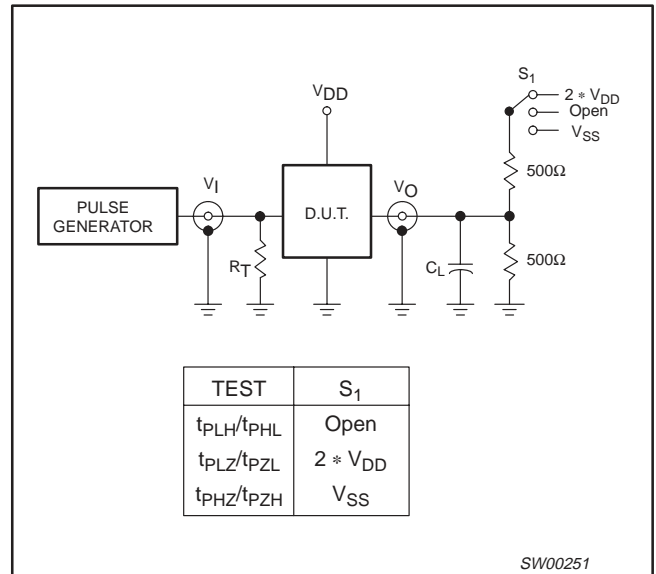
$S_1$

$2 * V_{DD}$

Open

$V_{SS}$

$V_{DD}$

$V_I$

$V_O$

PULSE GENERATOR

D.U.T.

500Ω

500Ω

$R_T$

$C_L$

| TEST | $S_1$ |
|---|---|
| $t_{PLH}/t_{PHL}$ | Open |
| $t_{PLZ}/t_{PZL}$ | $2 * V_{DD}$ |
| $t_{PHZ}/t_{PZH}$ | $V_{SS}$ |

SW00251